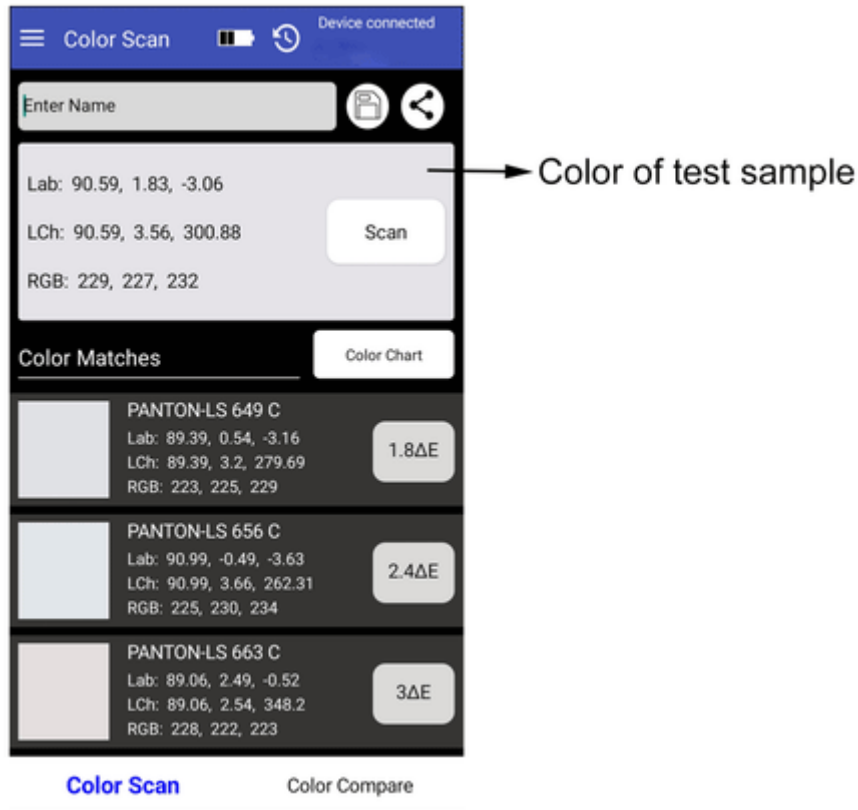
Color Scan

Device connected

Enter Name

Lab: 90.59, 1.83, -3.06

LCh: 90.59, 3.56, 300.88

RGB: 229, 227, 232

Scan

Color of test sample

Color Matches

Color Chart

PANTON-LS 649 C
Lab: 89.39, 0.54, -3.16
LCh: 89.39, 3.2, 279.69
RGB: 223, 225, 229

1.8ΔE

PANTON-LS 656 C
Lab: 90.99, -0.49, -3.63
LCh: 90.99, 3.66, 262.31
RGB: 225, 230, 234

2.4ΔE

PANTON-LS 663 C
Lab: 89.06, 2.49, -0.52
LCh: 89.06, 2.54, 348.2
RGB: 228, 222, 223

3ΔE

Color Scan

Color Compare